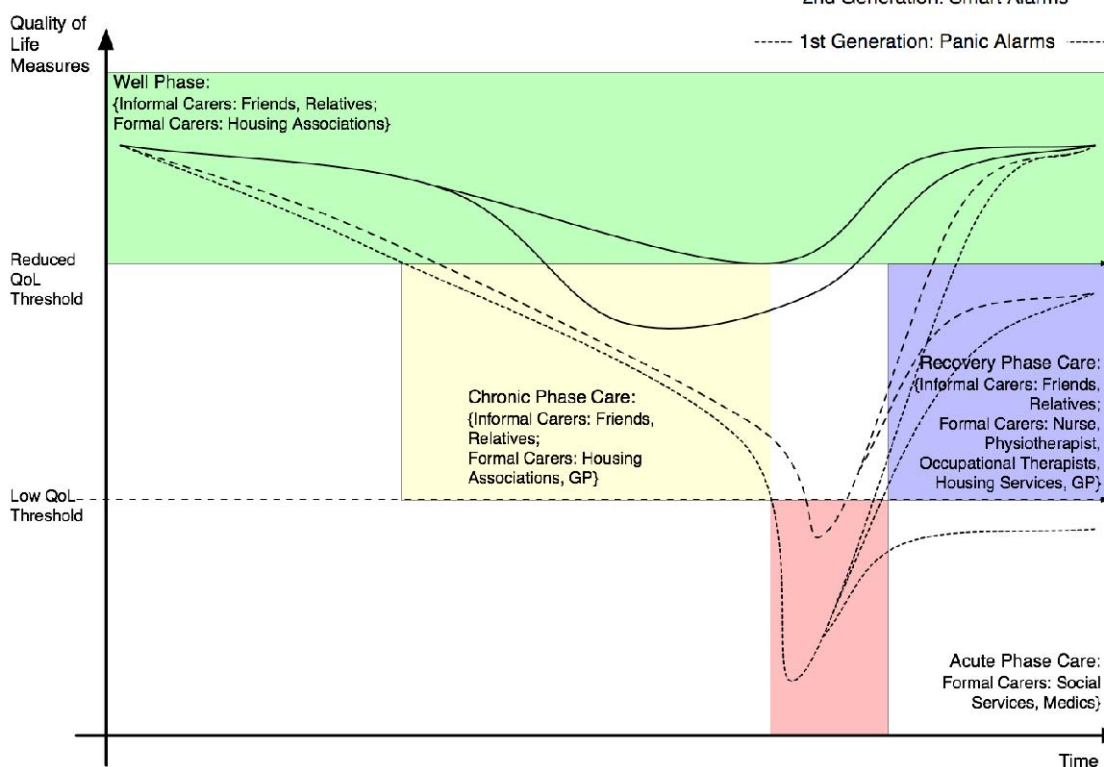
2nd Generation: Smart Alarms

Quality of Life Measures

----- 1st Generation: Panic Alarms -----

Well Phase:
{Informal Carers: Friends, Relatives;
Formal Carers: Housing Associations}

Reduced QoL Threshold

Chronic Phase Care:
{Informal Carers: Friends, Relatives;
Formal Carers: Housing Associations, GP}

Recovery Phase Care:
{Informal Carers: Friends, Relatives;
Formal Carers: Nurse, Physiotherapist, Occupational Therapists, Housing Services, GP}

Low QoL Threshold

Acute Phase Care:
Formal Carers: Social Services, Medics}

Time